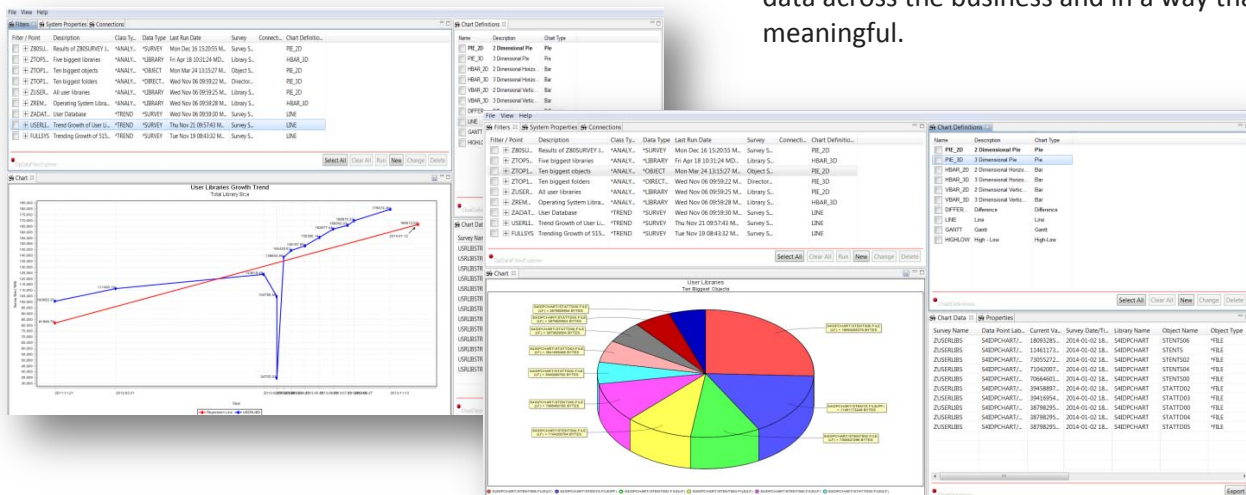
data across the business and in a way tha
meaningful.

File View Help

Filters | System Properties | Connections

| Filter / Point | Description | Class Ty... | Data Type | Last Run Date | Survey | Connecti... | Chart Definitio... |
|---|---|---|---|---|---|---|---|
| ZBOSU... | Results of ZBOSURVEY I... | *ANALY... | *SURVEY | Mon Dec 16 15:20:55 M... | Survey S... | | PIE_2D |
| ZTOP5... | Five biggest libraries | *ANALY... | *LIBRARY | Fri Apr 18 10:31:24 MD... | Library S... | | HBAR_3D |
| ZTOP1... | Ten biggest objects | *ANALY... | *OBJECT | Mon Mar 24 13:15:27 M... | Object S... | | PIE_2D |
| ZTOP1... | Ten biggest folders | *ANALY... | *DIRECT... | Wed Nov 06 09:59:22 M... | Director... | | PIE_3D |
| ZUSER... | All user libraries | *ANALY... | *LIBRARY | Wed Nov 06 09:59:25 M... | Library S... | | PIE_2D |
| ZREM... | Operating System Libra... | *ANALY... | *LIBRARY | Wed Nov 06 09:59:28 M... | Library S... | | HBAR_3D |
| ZADAT... | User Database | *TREND | *SURVEY | Wed Nov 06 09:59:30 M... | Survey S... | | LINE |
| USERLI... | Trend Growth of User Li... | *TREND | *SURVEY | Thu Nov 21 09:57:43 M... | Survey S... | | LINE |
| FULLSYS | Trending Growth of 515... | *TREND | *SURVEY | Tue Nov 19 08:43:32 M... | Survey S... | | LINE |

Select All | Clear All | Run | New | Change | Delete

Chart

User Libraries Growth Trend
Total Library Size

Chart Definitions

| Name | Description | Chart Type |
|---|---|---|
| PIE_2D | 2 Dimensional Pie | Pie |
| PIE_3D | 3 Dimensional Pie | Pie |
| HBAR_2D | 2 Dimensional Horizo... | Bar |
| HBAR_3D | 3 Dimensional Horizo... | Bar |
| VBAR_2D | 2 Dimensional Vertic... | Bar |
| VBAR_3D | 3 Dimensional Vertic... | Bar |
| DIFFER... | Difference | Difference |
| LINE | Line | Line |
| GANTT | Gantt | Gantt |
| HIGHLOW | High - Low | High-Low |

Select All | Clear All | New | Change | Delete

Chart
User Libraries
Ten Biggest Objects

Chart Data | Properties

| Survey Name | Data Point Lab... | Current Va... | Survey Date/Ti... | Library Name | Object Name | Object Type |
|---|---|---|---|---|---|---|
| ZUSERLIBS | S4IDPCHART/... | 18093285... | 2014-01-02 18... | S4IDPCHART | STENTS06 | *FILE |
| ZUSERLIBS | S4IDPCHART/... | 11461173... | 2014-01-02 18... | S4IDPCHART | STENTS | *FILE |
| ZUSERLIBS | S4IDPCHART/... | 73055272... | 2014-01-02 18... | S4IDPCHART | STENTS02 | *FILE |
| ZUSERLIBS | S4IDPCHART/... | 71042007... | 2014-01-02 18... | S4IDPCHART | STENTS04 | *FILE |
| ZUSERLIBS | S4IDPCHART/... | 70664601... | 2014-01-02 18... | S4IDPCHART | STENTS00 | *FILE |
| ZUSERLIBS | S4IDPCHART/... | 39458897... | 2014-01-02 18... | S4IDPCHART | STATTD02 | *FILE |
| ZUSERLIBS | S4IDPCHART/... | 39416954... | 2014-01-02 18... | S4IDPCHART | STATTD03 | *FILE |
| ZUSERLIBS | S4IDPCHART/... | 38798295... | 2014-01-02 18... | S4IDPCHART | STATTD00 | *FILE |
| ZUSERLIBS | S4IDPCHART/... | 38798295... | 2014-01-02 18... | S4IDPCHART | STATTD04 | *FILE |
| ZUSERLIBS | S4IDPCHART/... | 38798295... | 2014-01-02 18... | S4IDPCHART | STATTD05 | *FILE |

Export